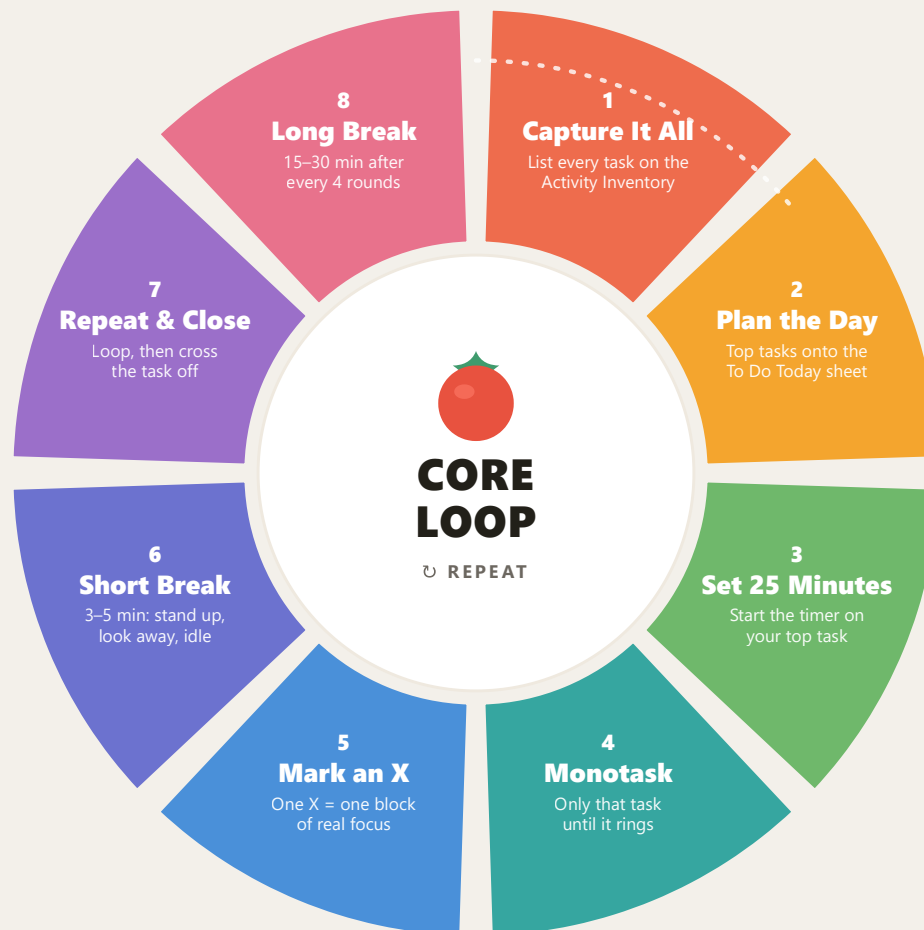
8
Long Break
15–30 min after every 4 rounds

1
Capture It All
List every task on the Activity Inventory

2
Plan the Day
Top tasks onto the To Do Today sheet

3
Set 25 Minutes
Start the timer on your top task

4
Monotask
Only that task until it rings

5
Mark an X
One X = one block of real focus

6
Short Break
3–5 min: stand up, look away, idle

7
Repeat & Close
Loop, then cross the task off

CORE LOOP
↻ REPEAT